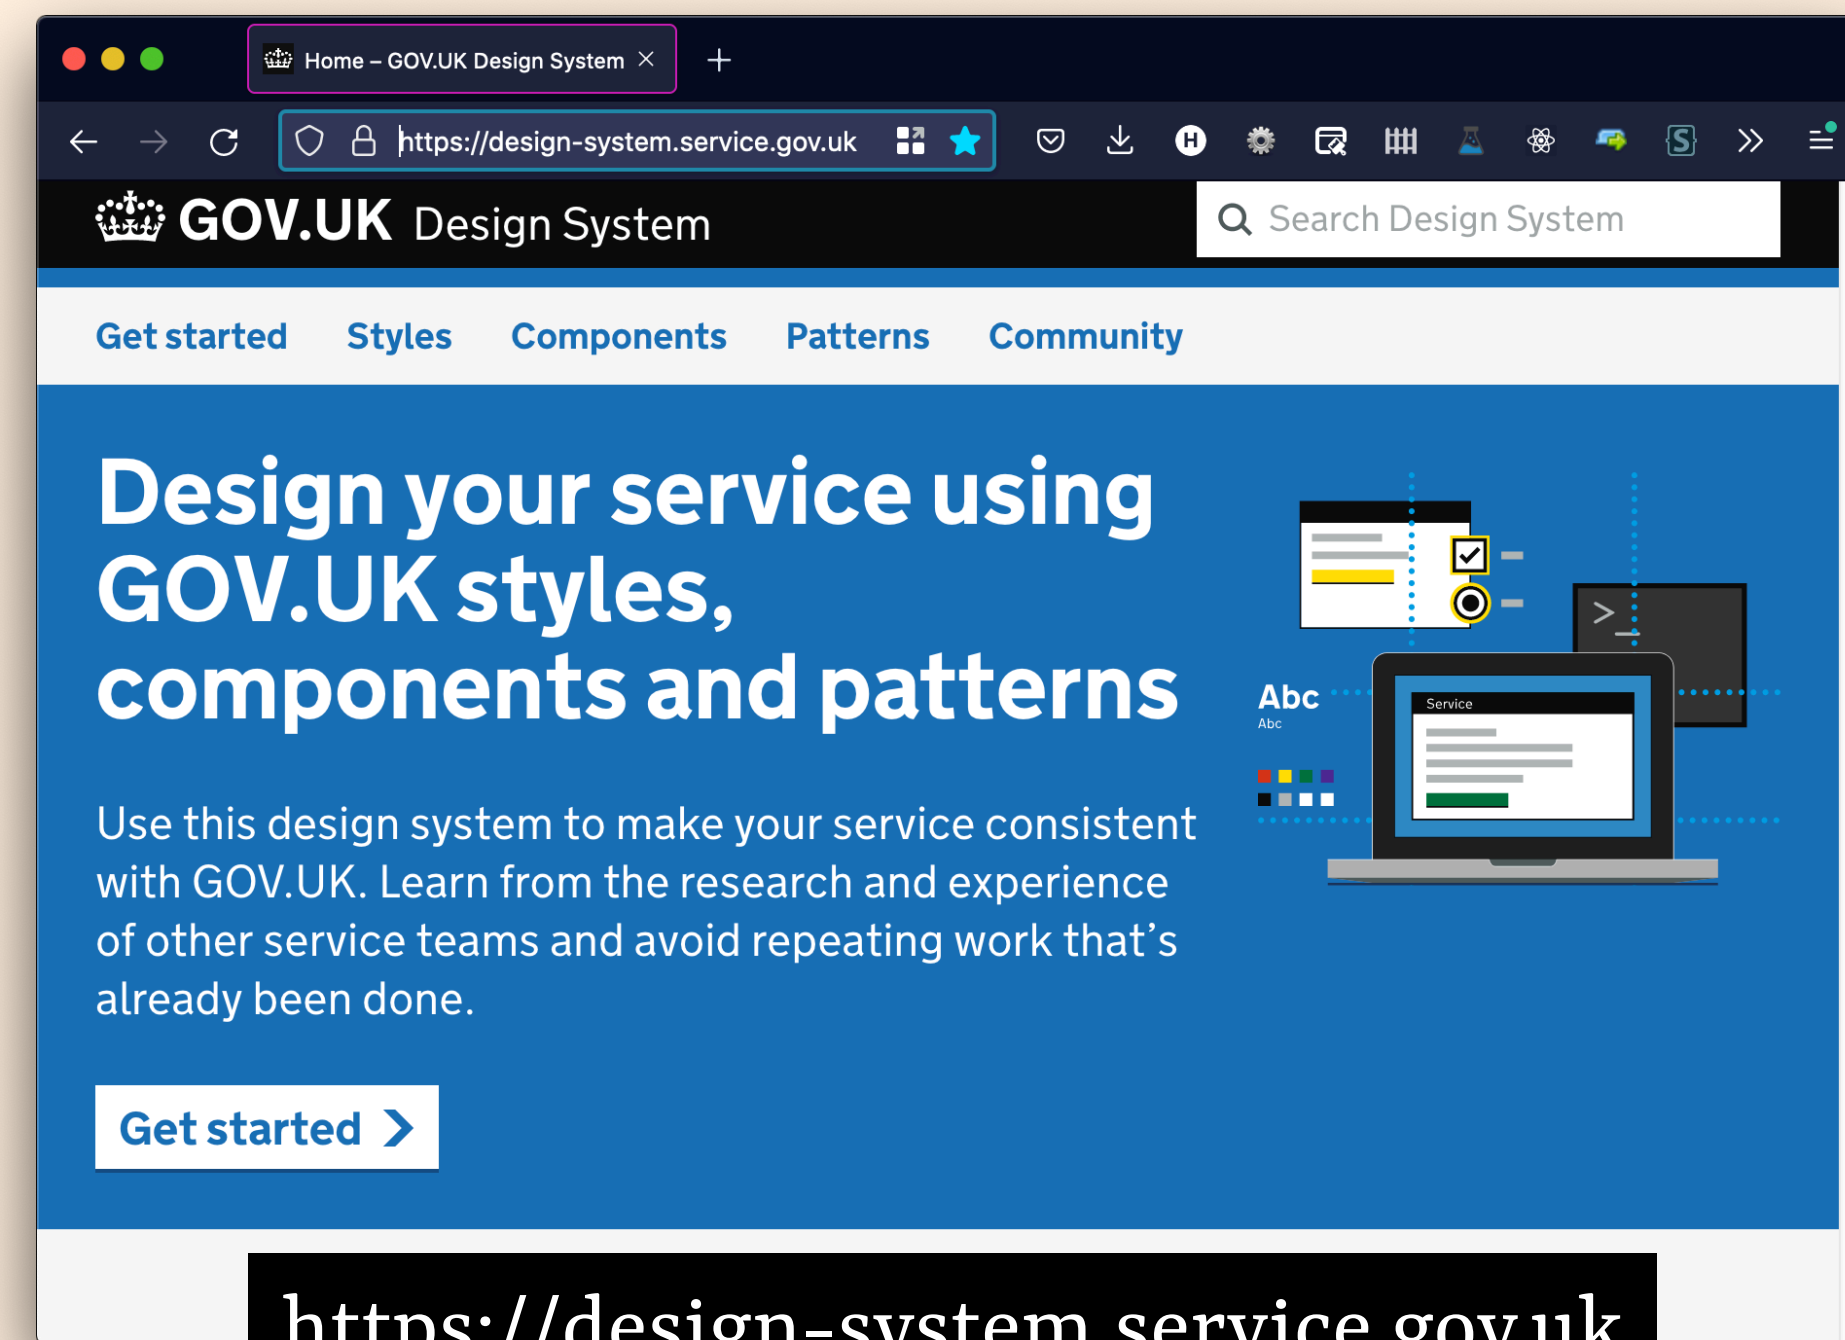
Home – GOV.UK Design System

https://design-system.service.gov.uk

GOV.UK Design System

Search Design System

Get started Styles Components Patterns Community

Design your service using GOV.UK styles, components and patterns

Use this design system to make your service consistent with GOV.UK. Learn from the research and experience of other service teams and avoid repeating work that's already been done.

Get started

Abc
Abc

Service

https://design-system.service.gov.uk